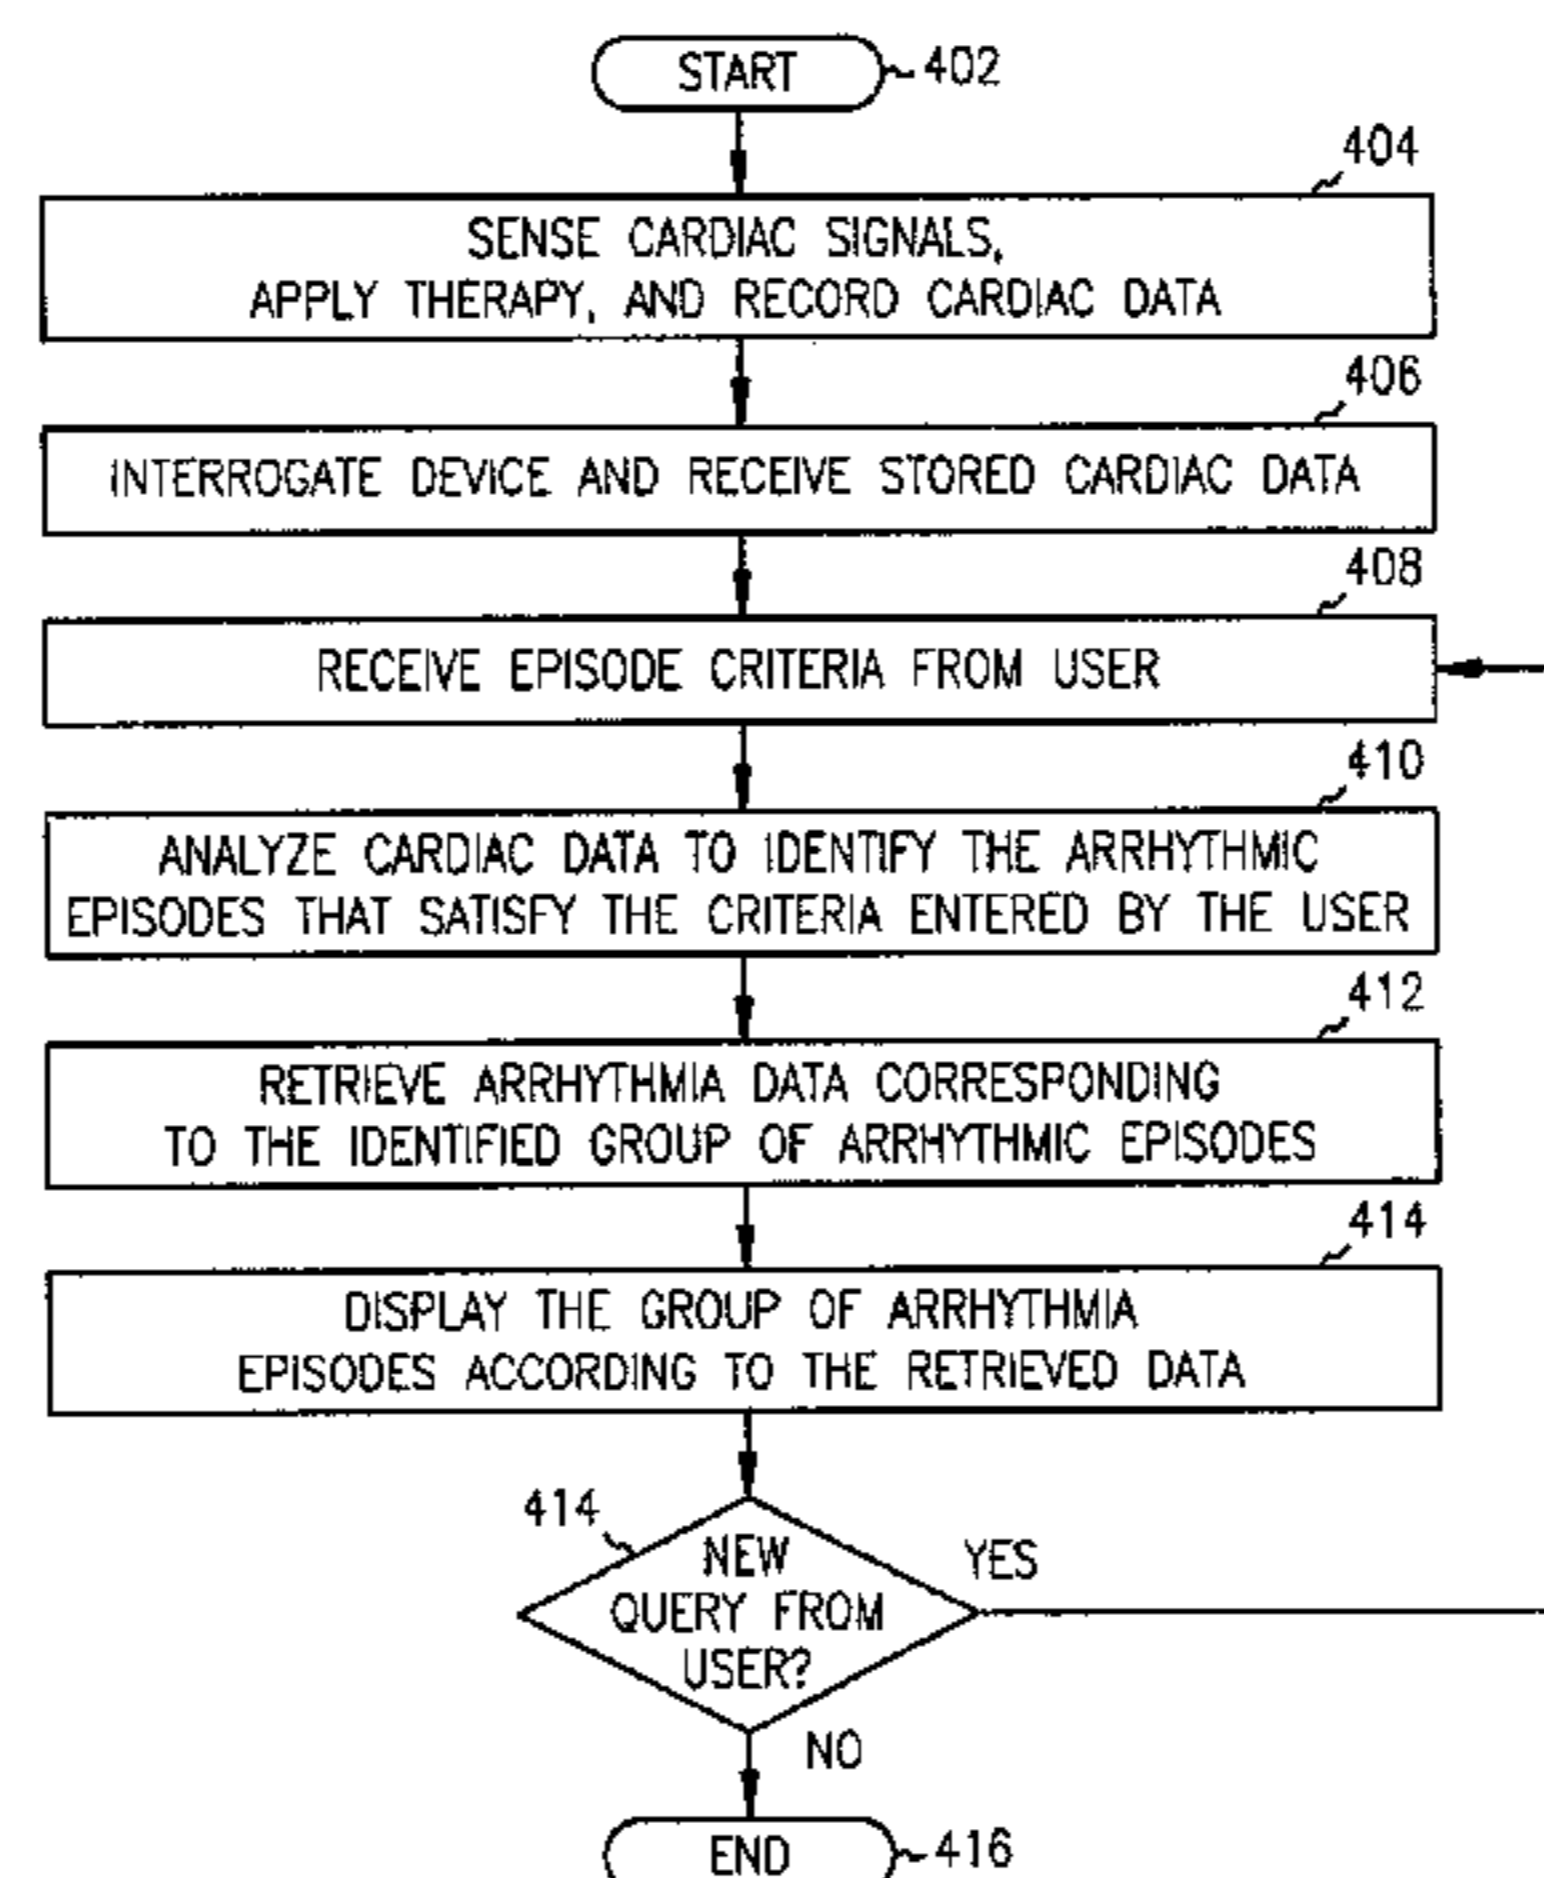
START 402

404
SENSE CARDIAC SIGNALS, APPLY THERAPY, AND RECORD CARDIAC DATA

406
INTERROGATE DEVICE AND RECEIVE STORED CARDIAC DATA

408
RECEIVE EPISODE CRITERIA FROM USER

410
ANALYZE CARDIAC DATA TO IDENTIFY THE ARRHYTHMIC EPISODES THAT SATISFY THE CRITERIA ENTERED BY THE USER

412
RETRIEVE ARRHYTHMIA DATA CORRESPONDING TO THE IDENTIFIED GROUP OF ARRHYTHMIC EPISODES

414
DISPLAY THE GROUP OF ARRHYTHMIA EPISODES ACCORDING TO THE RETRIEVED DATA

414
NEW QUERY FROM USER?
YES
NO

END 416